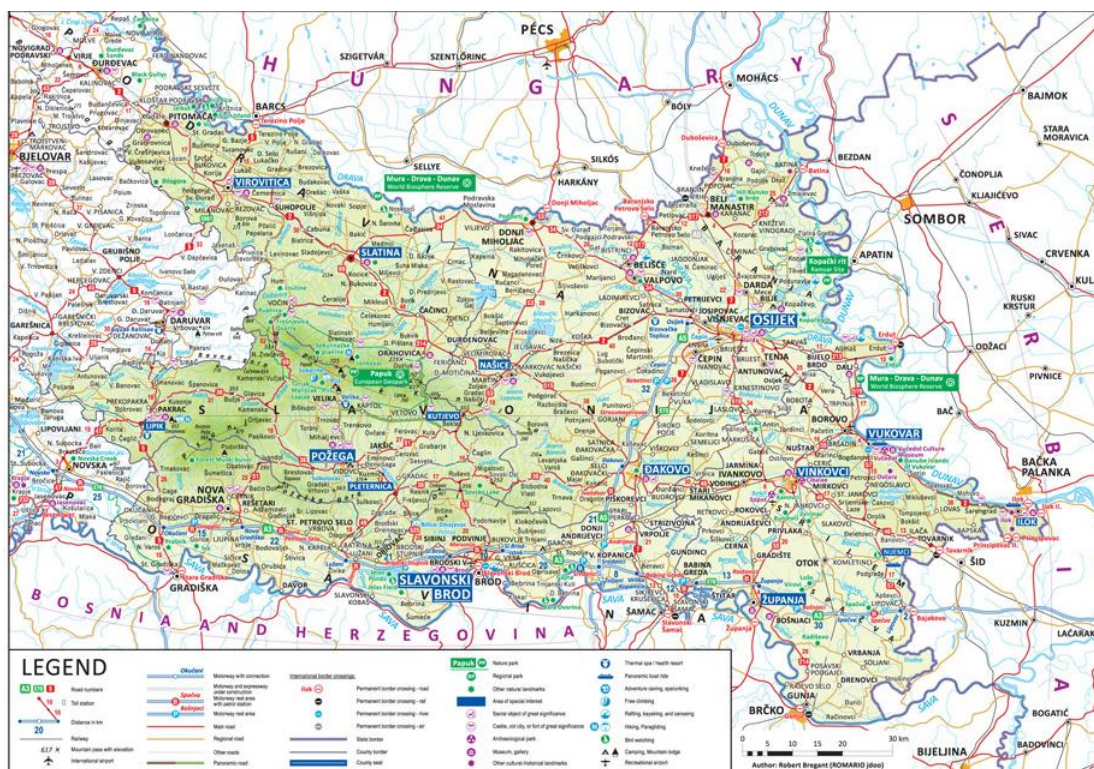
PÉCS
HUNGARY
SZIGETVÁR
SZENTLŐRINC
MOHÁCS
BÓLY
BAJMOK
STARA MORAVICA
BARCS
SELLYE
SILKÓS
HARKÁNY
BEZDAN
ČONOPLJA
KLJAJIĆEVO
SOMBOR
APATIN
SIVAC
CRVENKA
KULA
RUSKI KRSTUR
ODŽACI
PIVNICE
BAČ
BAČKA PALANKA
ŠID
KUZMIN
LAĆARAK
BOGATIĆ
BIJELJINA
BADOVINCI
BRČKO
GUNJA
BOSNIA AND HERZEGOVINA
SERBIA
BJELOVAR
VIROVITICA
PITOMAČA
ĐURĐEVAC
KOPRIVNICA
SLATINA
DARUVAR
PAKRAC
LIPIK
NOVSKA
NOVA GRADIŠKA
GRADIŠKA
POŽEGA
PLETERNICA
KUTJEVO
NAŠICE
ORAHOVICA
DONJI MIHOLJAC
VALPOVO
BELIŠĆE
BELI MANASTIR
DARDA
OSIJEK
ĐAKOVO
VINKOVCI
VUKOVAR
ILOK
SLAVONSKI BROD
ŽUPANJA
NJEMCI
ČEPIN
Mura - Drava - Dunav World Biosphere Reserve
Papuk European Geopark
Kopački rit Ramsar Site
DRAVA
SAVA
DUNAV
LEGEND
Road numbers
Toll station
Distance in km
Railway
Mountain pass with elevation
International airport
Motorway with connection
Motorway and expressway under construction
Motorway rest area with petrol station
Motorway rest area
Main road
Regional road
Other roads
Panoramic road
International border crossings:
Permanent border crossing - road
Permanent border crossing - rail
Permanent border crossing - river
Permanent border crossing - air
State border
County border
County seat
Nature park
Regional park
Other natural landmarks
Area of special interest
Sacral object of great significance
Castle, old city, or fort of great significance
Archaeological park
Museum, gallery
Other cultural-historical landmarks
Thermal spa / health resort
Panoramic boat ride
Adventure caving, speleoloking
Free climbing
Rafting, kayaking, and canoeing
Hiking, Paragliding
Bird watching
Camping, Mountain lodge
Recreational airport
0 5 10 15 20 30 km
Author: Robert Bregant (ROMARIO jdoo)